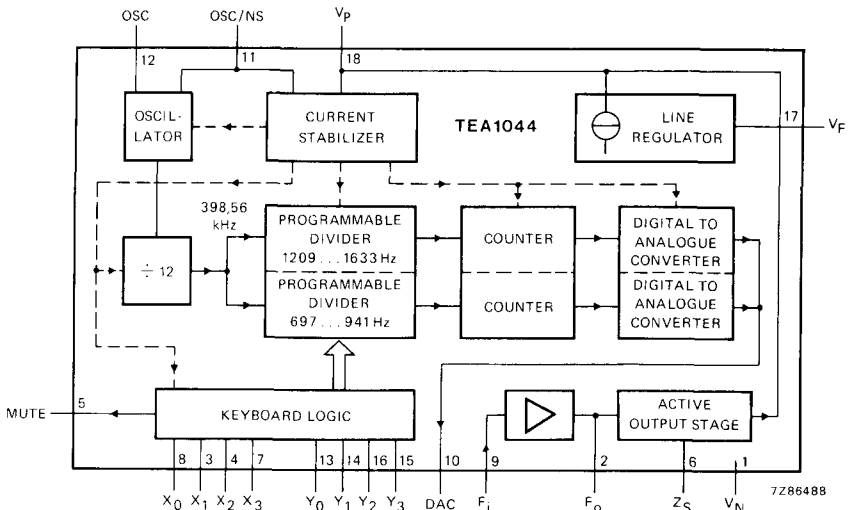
OSC
OSC/NS
$V_P$
12
11
18
OSCIL-LATOR
CURRENT STABILIZER
TEA1044
LINE REGULATOR
17
$V_F$
398,56 kHz
÷ 12
PROGRAMMABLE DIVIDER 1209 . . . 1633 Hz
PROGRAMMABLE DIVIDER 697 . . . 941 Hz
COUNTER
COUNTER
DIGITAL TO ANALOGUE CONVERTER
DIGITAL TO ANALOGUE CONVERTER
MUTE
5
KEYBOARD LOGIC
ACTIVE OUTPUT STAGE
8
3
4
7
13
14
16
15
10
9
2
6
1
$X_0$ $X_1$ $X_2$ $X_3$
$Y_0$ $Y_1$ $Y_2$ $Y_3$
DAC
$F_i$
$F_o$
$Z_S$
$V_N$
7Z86488